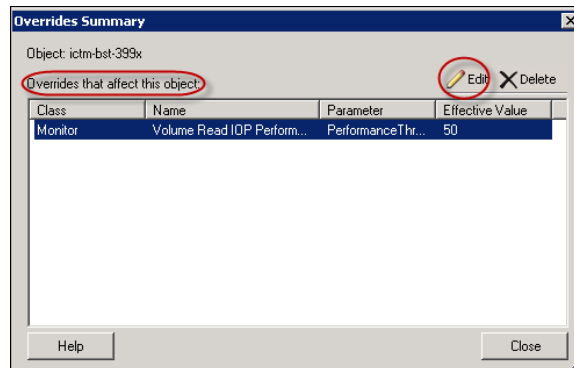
Overrides Summary

Object: ictm-bst-399x

Overrides that affect this object:

Edit Delete

| Class | Name | Parameter | Effective Value |
|---|---|---|---|
| Monitor | Volume Read IOP Perform... | PerformanceThr... | 50 |

Help

Close